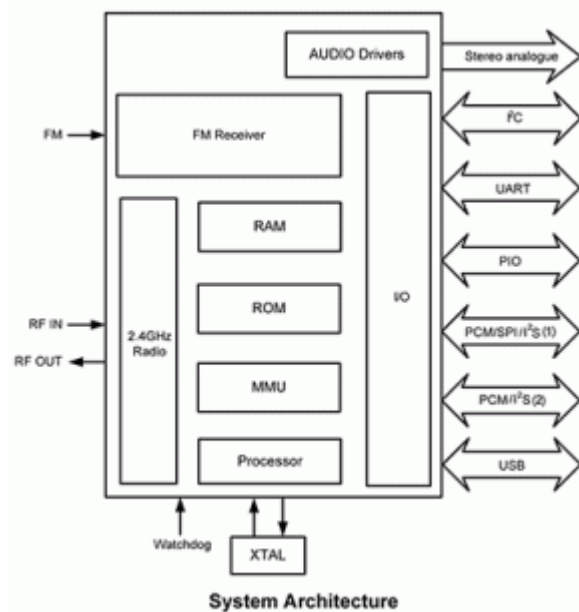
AUDIO Drivers

Stereo analogue

FM

FM Receiver

$I^2C$

UART

RAM

PIO

RF IN

2.4GHz Radio

ROM

I/O

PCM/SPI/$I^2S$(1)

RF OUT

MMU

PCM/$I^2S$(2)

Processor

USB

Watchdog

XTAL

System Architecture